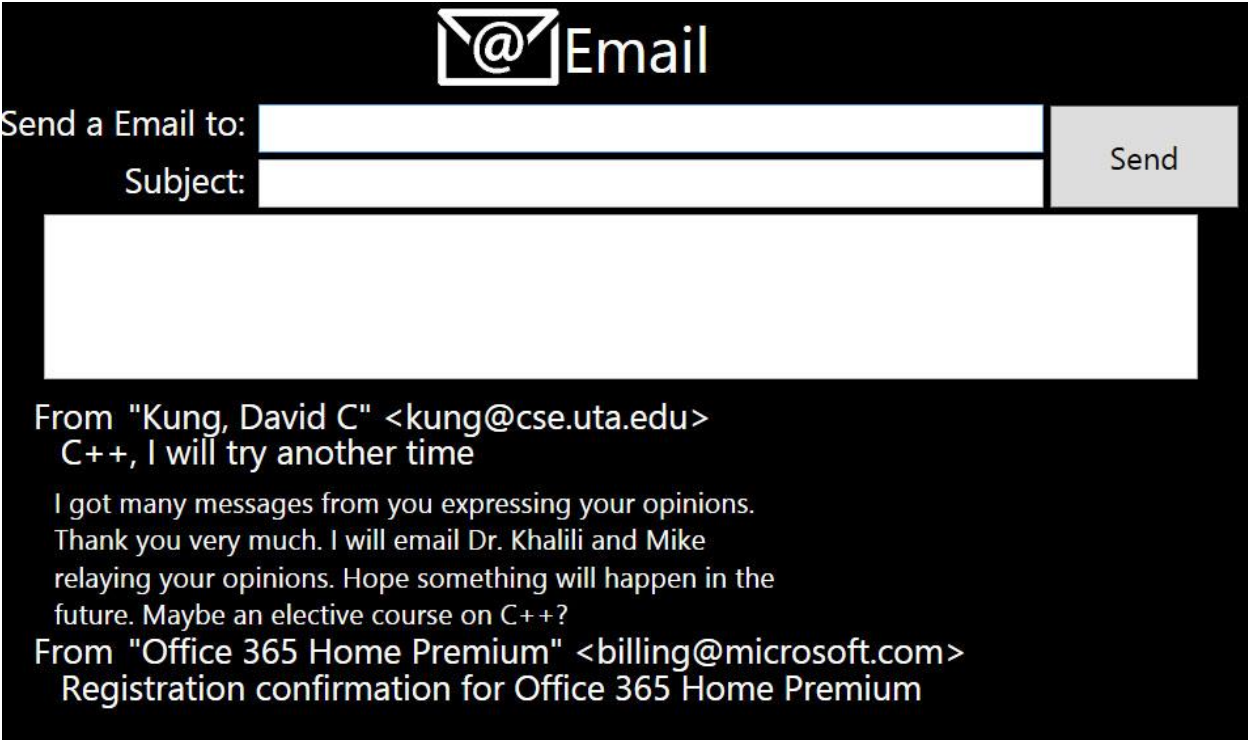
@ Email

Send a Email to:

Subject:

Send

From "Kung, David C" <kung@cse.uta.edu>
C++, I will try another time

I got many messages from you expressing your opinions. Thank you very much. I will email Dr. Khalili and Mike relaying your opinions. Hope something will happen in the future. Maybe an elective course on C++?

From "Office 365 Home Premium" <billing@microsoft.com>
Registration confirmation for Office 365 Home Premium